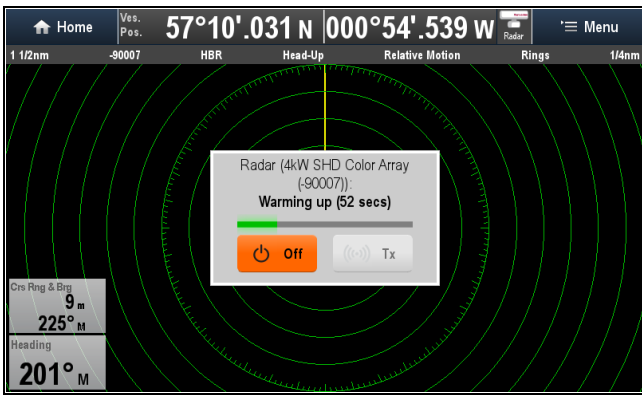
Home Ves. Pos. 57°10'.031 N 000°54'.539 W Radar Menu

1 1/2nm -90007 HBR Head-Up Relative Motion Rings 1/4nm

Radar (4kW SHD Color Array (-90007)):
Warming up (52 secs)

Off Tx

Crs Rng & Brg
9 m
225° M

Heading
201° M